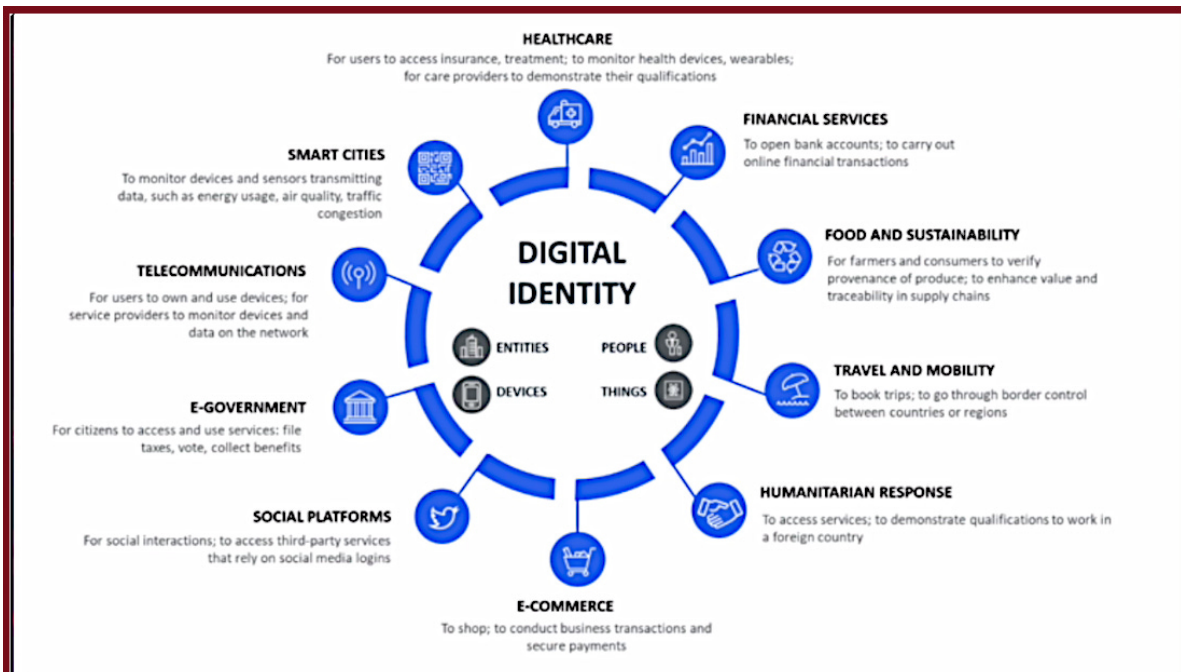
HEALTHCARE
For users to access insurance, treatment; to monitor health devices, wearables; for care providers to demonstrate their qualifications

FINANCIAL SERVICES
To open bank accounts; to carry out online financial transactions

SMART CITIES
To monitor devices and sensors transmitting data, such as energy usage, air quality, traffic congestion

FOOD AND SUSTAINABILITY
For farmers and consumers to verify provenance of produce; to enhance value and traceability in supply chains

TELECOMMUNICATIONS
For users to own and use devices; for service providers to monitor devices and data on the network

DIGITAL IDENTITY

ENTITIES
PEOPLE
DEVICES
THINGS

TRAVEL AND MOBILITY
To book trips; to go through border control between countries or regions

E-GOVERNMENT
For citizens to access and use services: file taxes, vote, collect benefits

HUMANITARIAN RESPONSE
To access services; to demonstrate qualifications to work in a foreign country

SOCIAL PLATFORMS
For social interactions; to access third-party services that rely on social media logins

E-COMMERCE
To shop; to conduct business transactions and secure payments